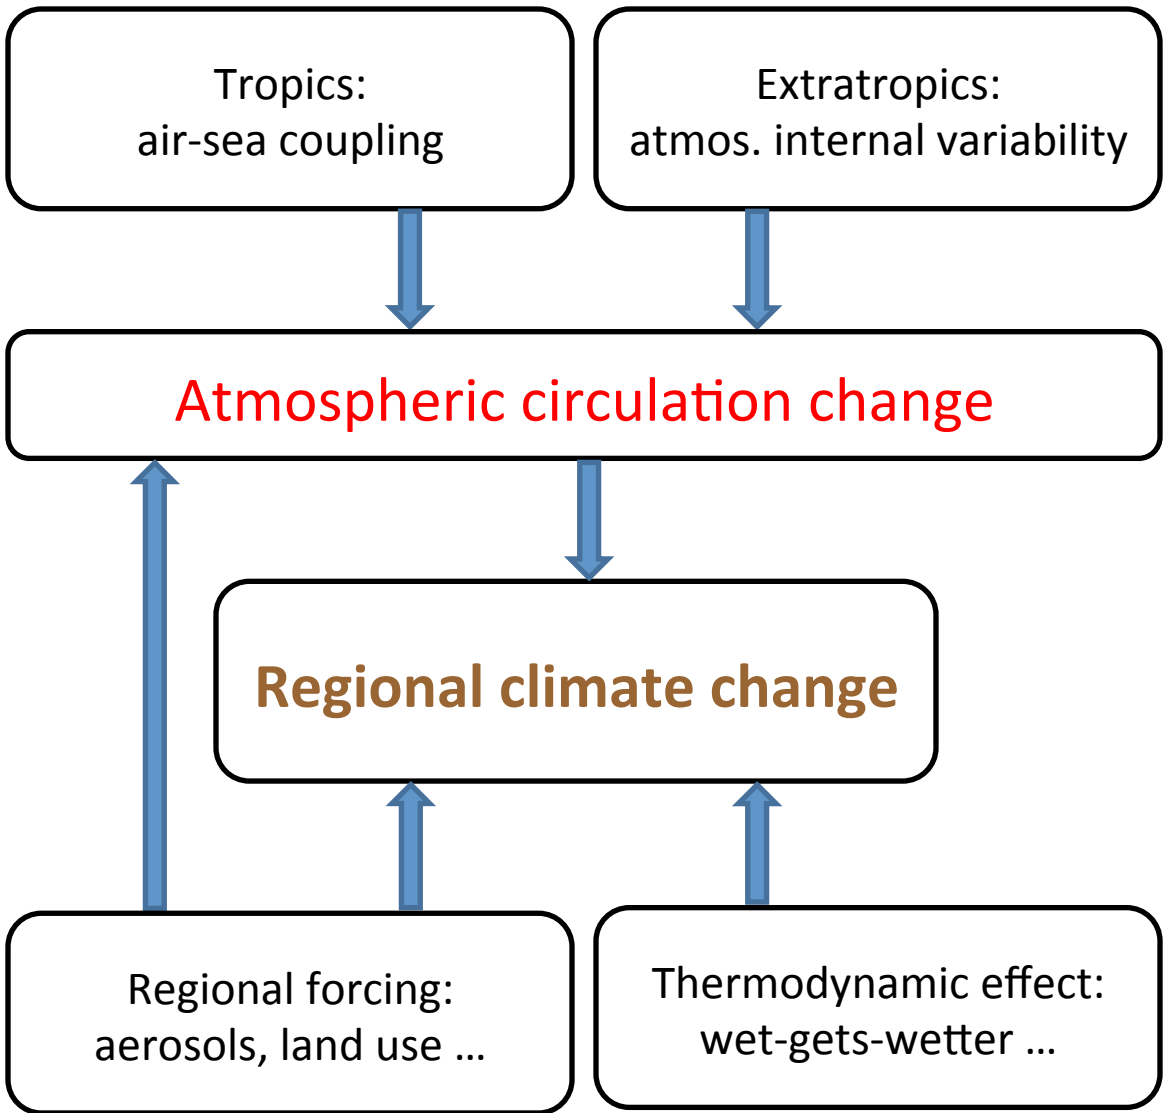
Tropics:
air-sea coupling

Extratropics:
atmos. internal variability

Atmospheric circulation change

Regional climate change

Regional forcing:
aerosols, land use …

Thermodynamic effect:
wet-gets-wetter …